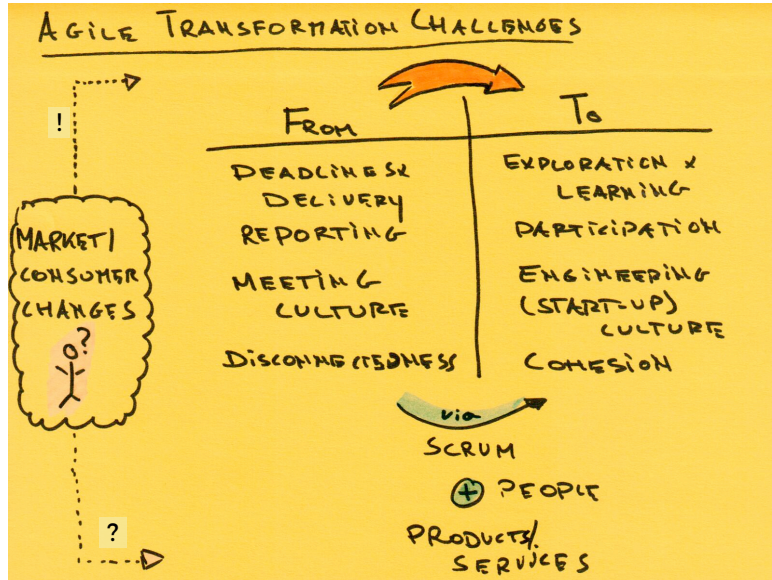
AGILE TRANSFORMATION CHALLENGES

!

MARKET/ CONSUMER CHANGES

?

| FROM | TO |
|---|---|
| DEADLINES & DELIVERY | EXPLORATION & LEARNING |
| REPORTING | PARTICIPATION |
| MEETING CULTURE | ENGINEERING (START-UP) CULTURE |
| DISCONNECTEDNESS | COHESION |

via

SCRUM

+ PEOPLE

PRODUCTS/ SERVICES

?